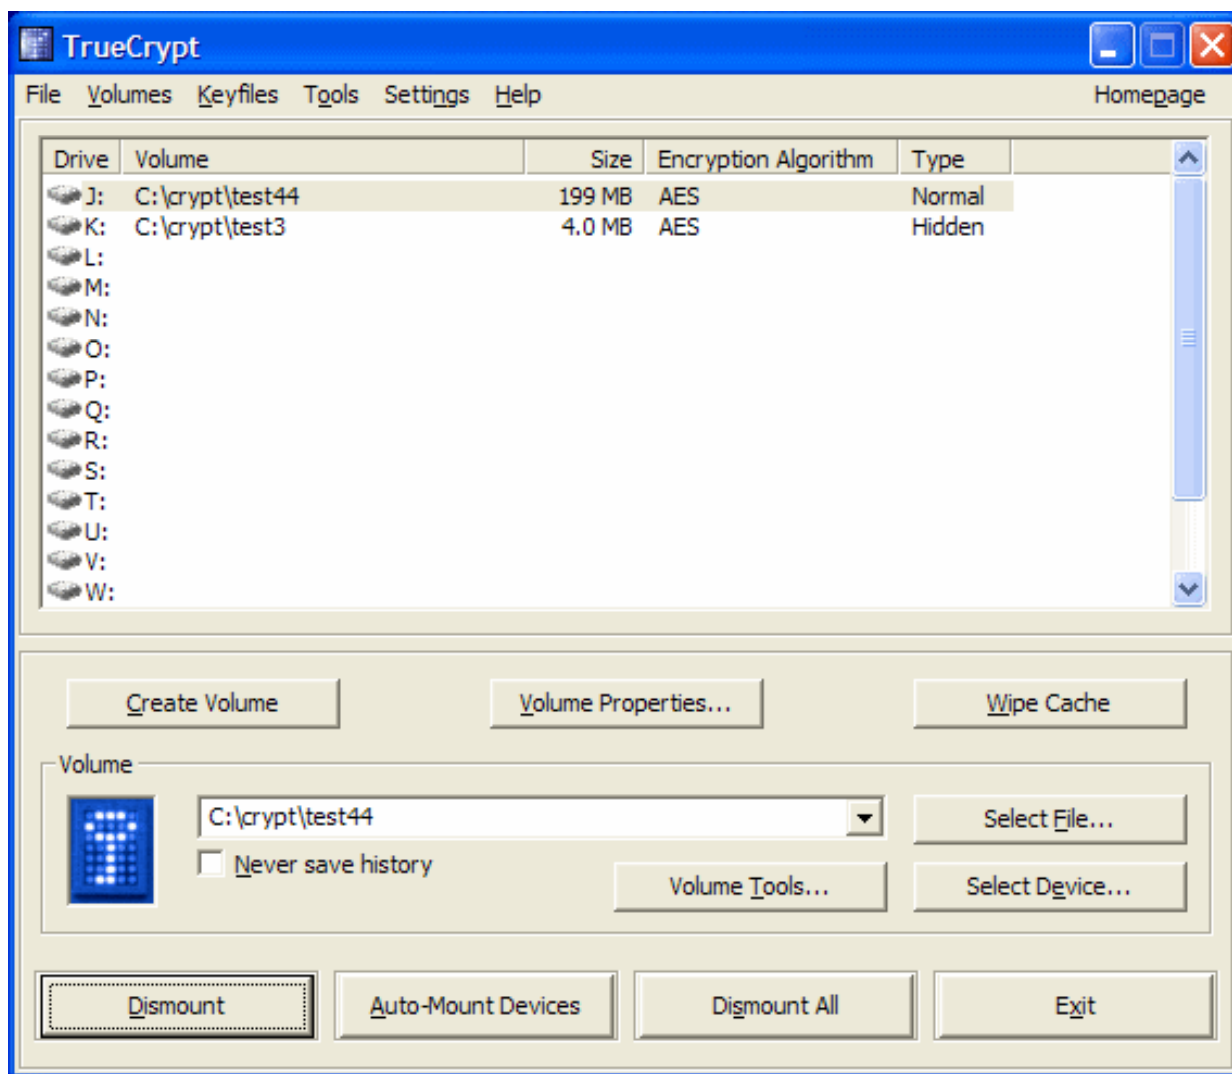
TrueCrypt

File Volumes Keyfiles Tools Settings Help Homepage

| Drive | Volume | Size | Encryption Algorithm | Type |
|---|---|---|---|---|
| J: | C:\crypt\test44 | 199 MB | AES | Normal |
| K: | C:\crypt\test3 | 4.0 MB | AES | Hidden |
| L: | | | | |
| M: | | | | |
| N: | | | | |
| O: | | | | |
| P: | | | | |
| Q: | | | | |
| R: | | | | |
| S: | | | | |
| T: | | | | |
| U: | | | | |
| V: | | | | |
| W: | | | | |

Create Volume Volume Properties... Wipe Cache

Volume

C:\crypt\test44

Select File...

Never save history

Volume Tools... Select Device...

Dismount Auto-Mount Devices Dismount All Exit